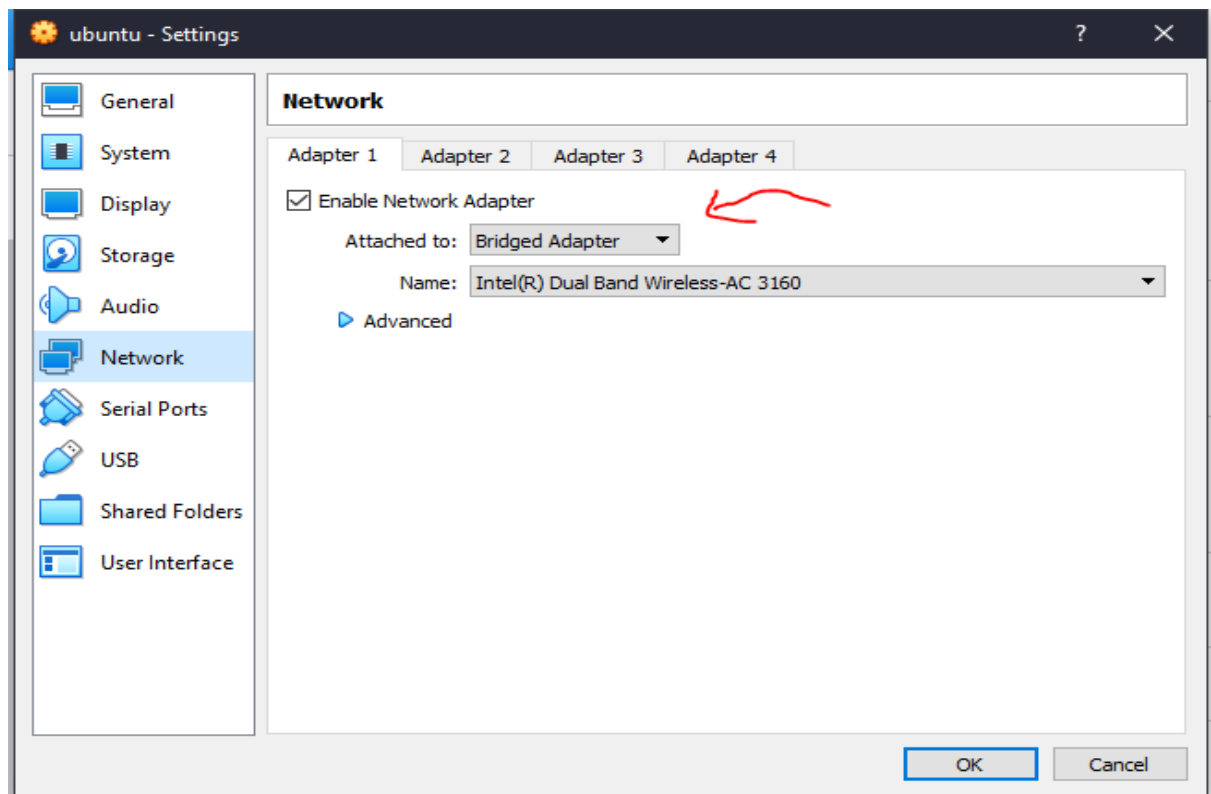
ubuntu - Settings

?

General
System
Display
Storage
Audio
Network
Serial Ports
USB
Shared Folders
User Interface

Network

Adapter 1 | Adapter 2 | Adapter 3 | Adapter 4

Enable Network Adapter

Attached to: Bridged Adapter

Name: Intel(R) Dual Band Wireless-AC 3160

Advanced

OK Cancel